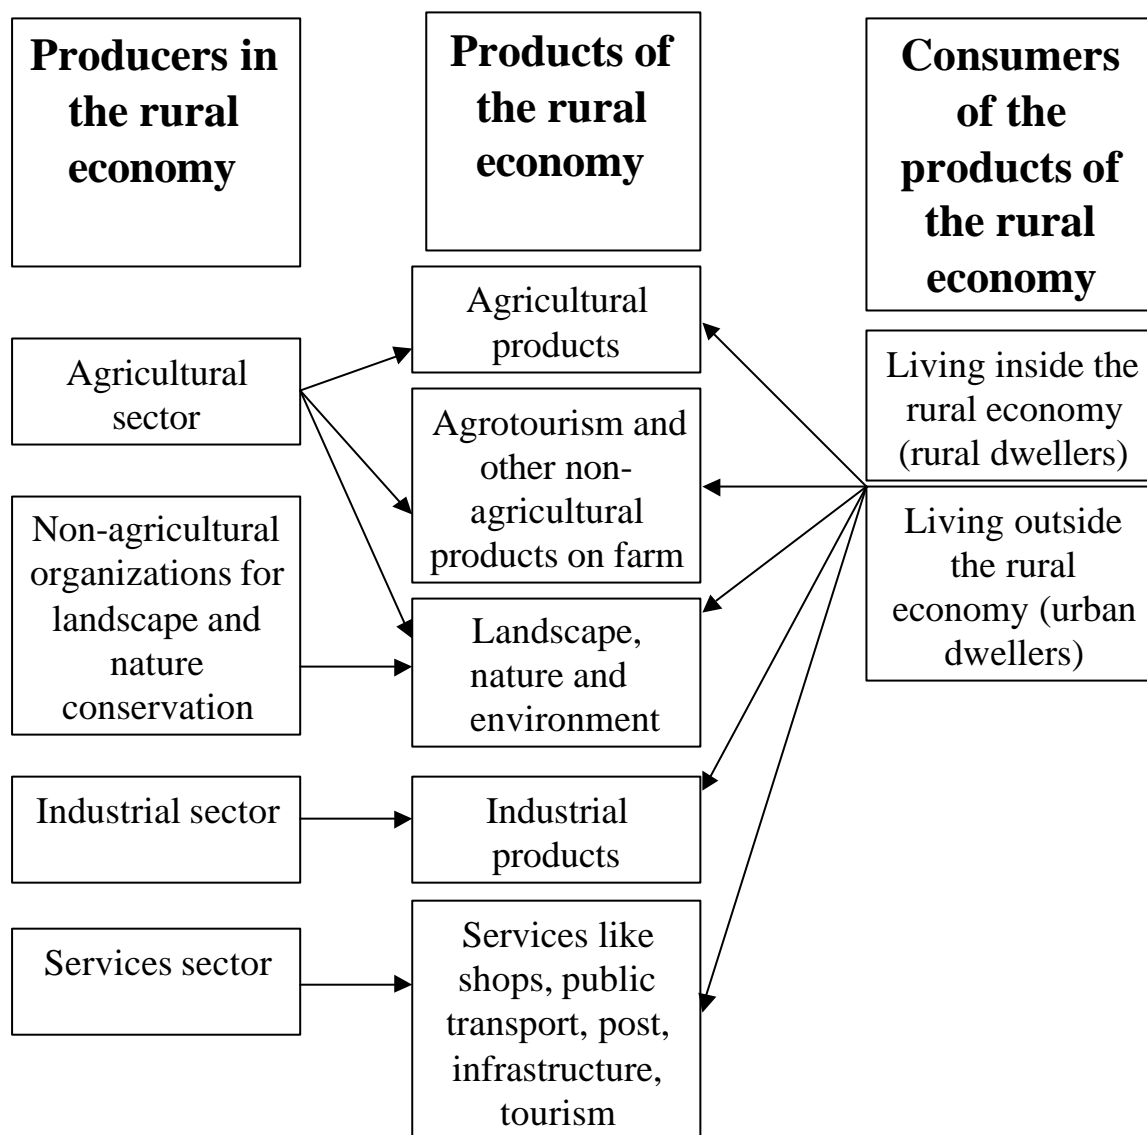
Producers in the rural economy

Products of the rural economy

Consumers of the products of the rural economy

Agricultural products

Agricultural sector

Living inside the rural economy (rural dwellers)

Agrotourism and other non-agricultural products on farm

Living outside the rural economy (urban dwellers)

Non-agricultural organizations for landscape and nature conservation

Landscape, nature and environment

Industrial sector

Industrial products

Services sector

Services like shops, public transport, post, infrastructure, tourism